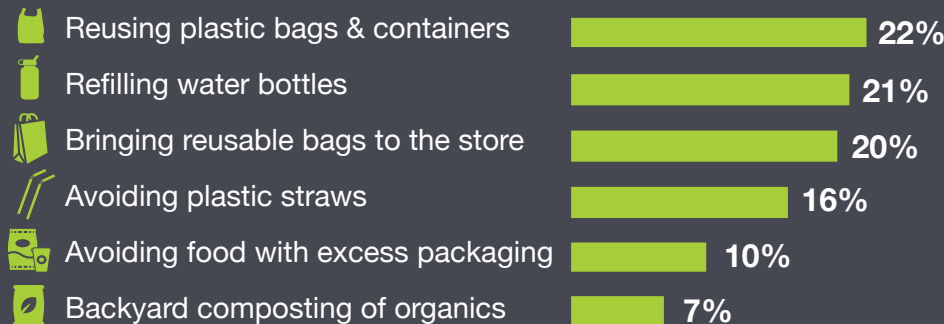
| | |
|---|---|
| Reusing plastic bags & containers | 22% |
| Refilling water bottles | 21% |
| Bringing reusable bags to the store | 20% |
| Avoiding plastic straws | 16% |
| Avoiding food with excess packaging | 10% |
| Backyard composting of organics | 7% |